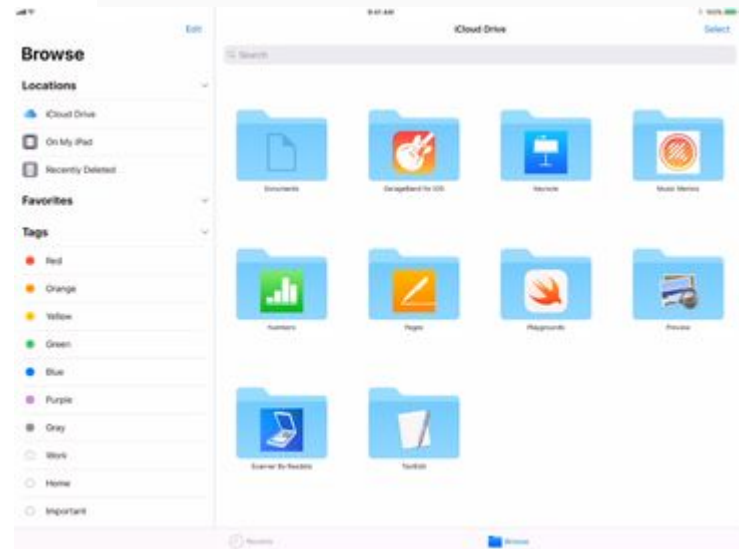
9:41 AM

100%

Edit

Browse

Locations

iCloud Drive

On My iPad

Recently Deleted

Favorites

Tags

Red

Orange

Yellow

Green

Blue

Purple

Gray

Work

Home

Important

iCloud Drive

Select

Search

Documents

GarageBand for iOS

Keynote

Music Memos

Numbers

Pages

Playgrounds

Preview

Scanner By Readdle

TextEdit

Recents

Browse